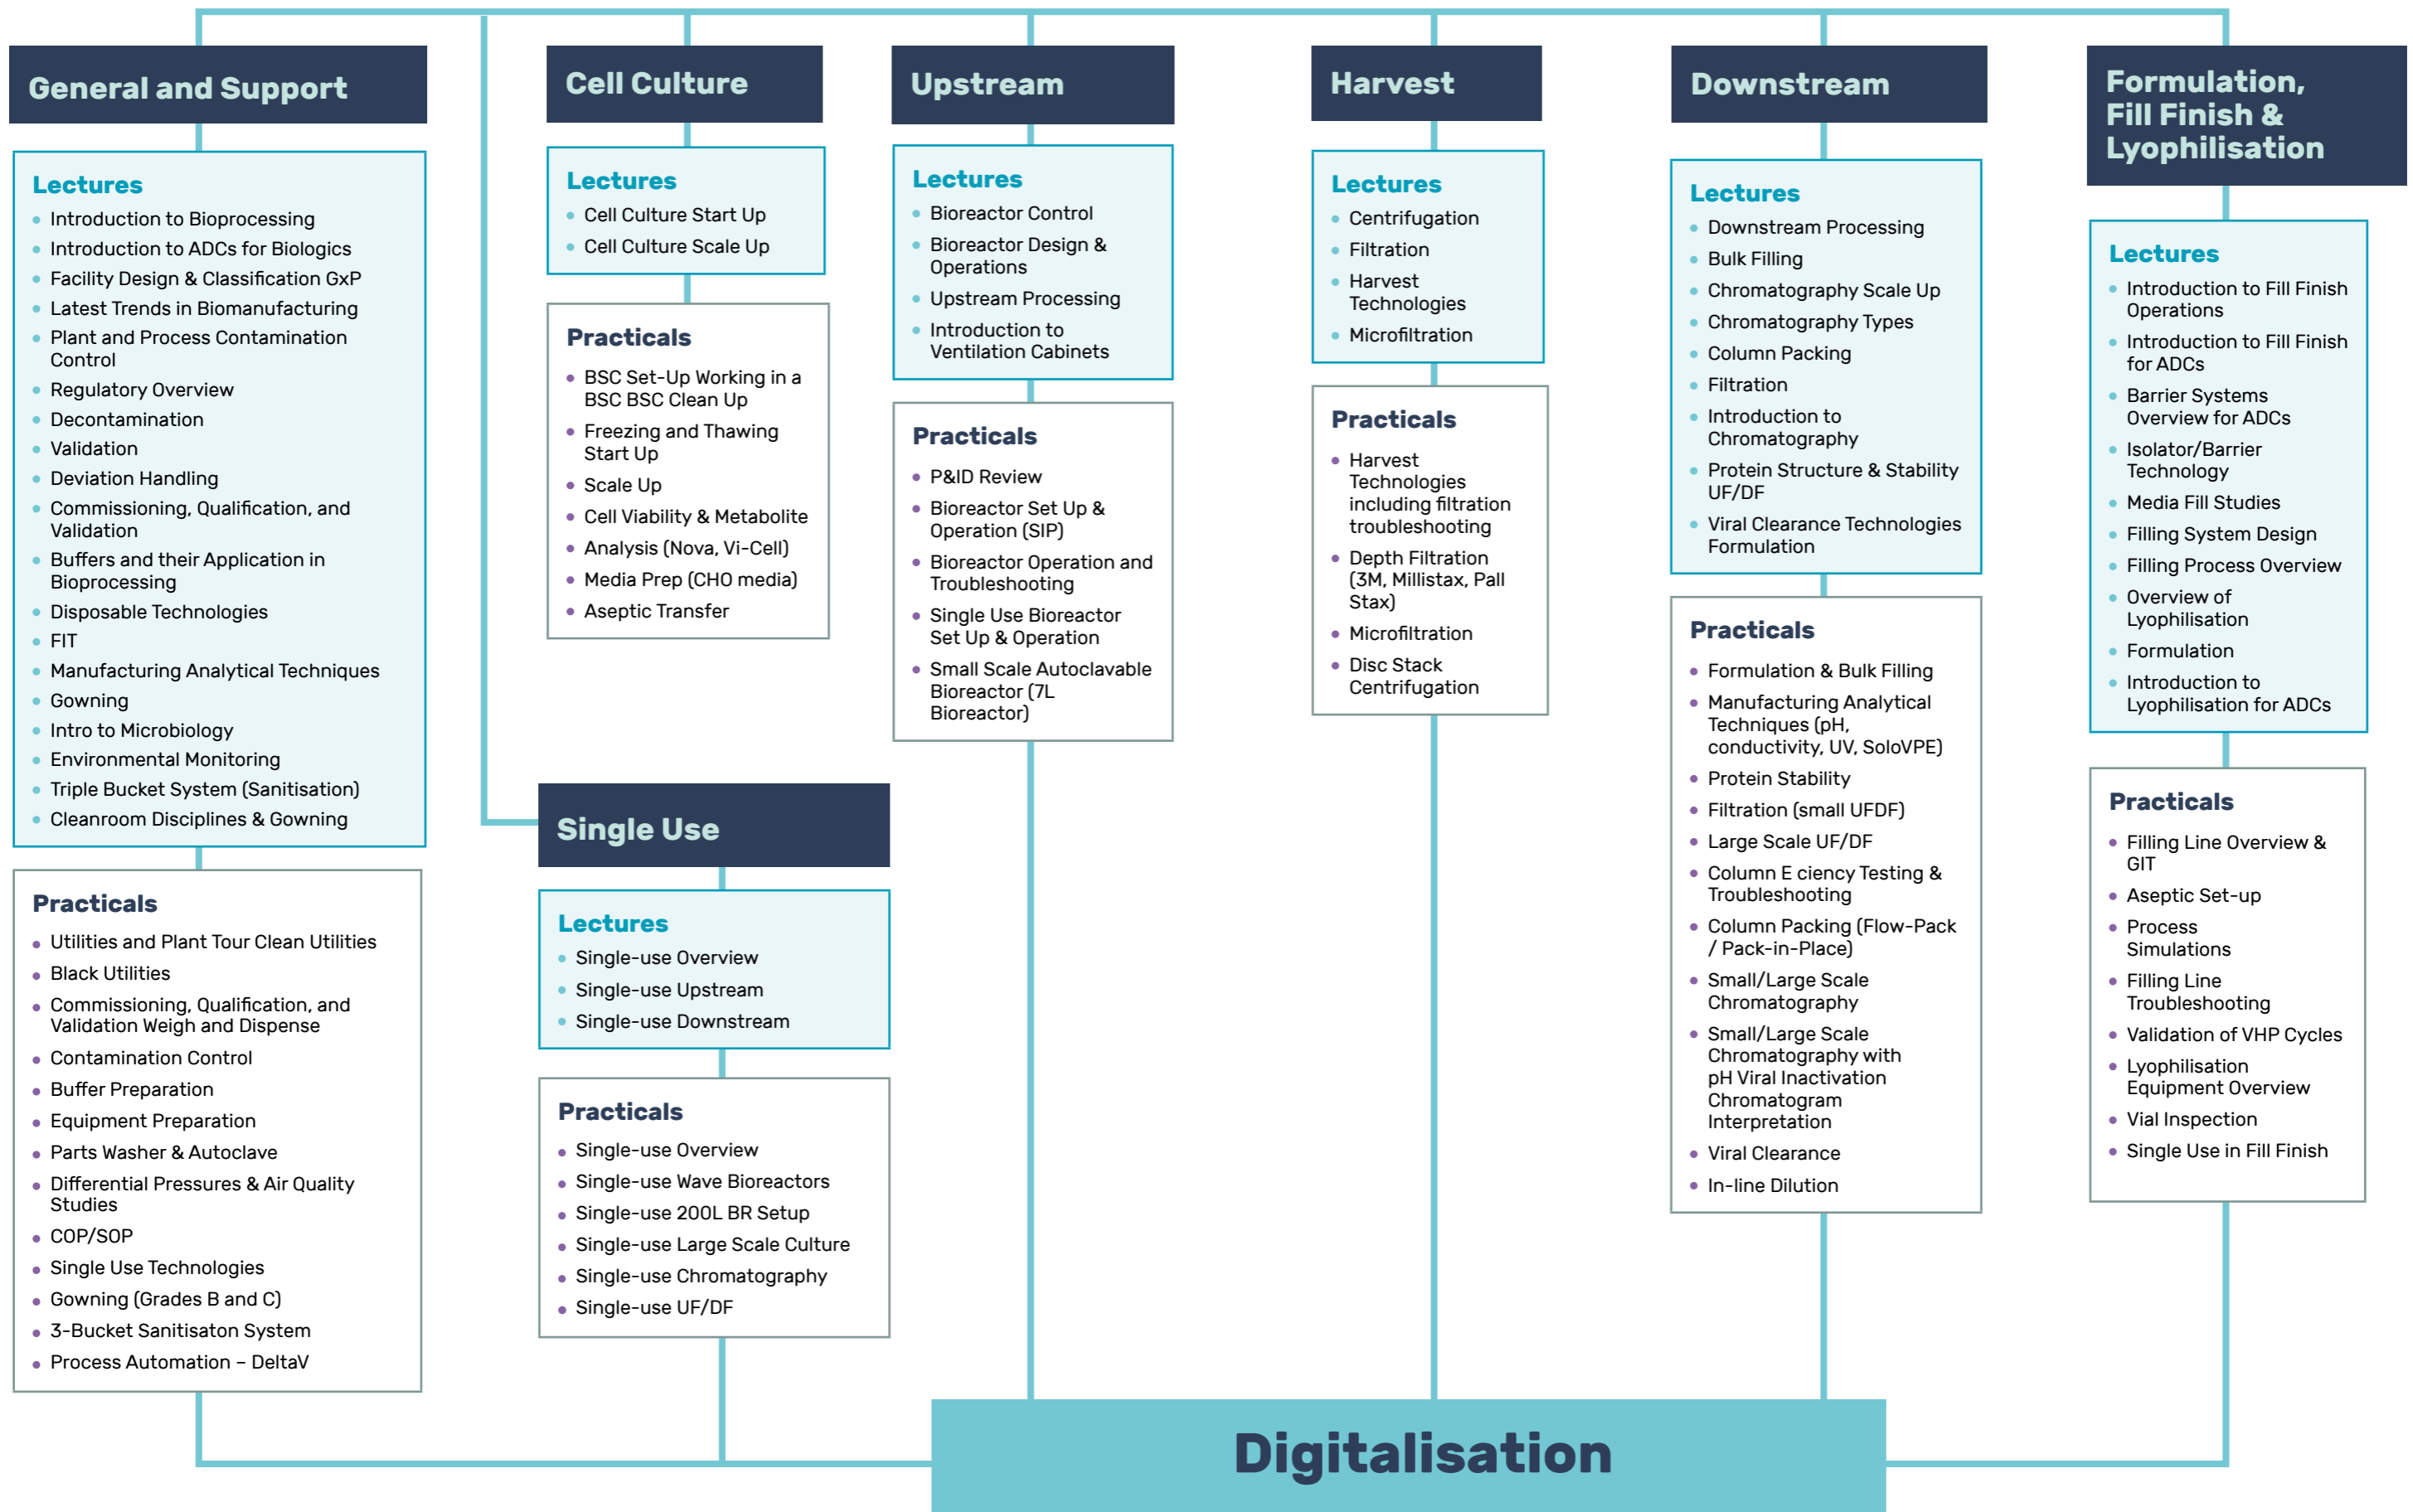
General and Support

Lectures
- Introduction to Bioprocessing
- Introduction to ADCs for Biologics
- Facility Design & Classification GxP
- Latest Trends in Biomanufacturing
- Plant and Process Contamination Control
- Regulatory Overview
- Decontamination
- Validation
- Deviation Handling
- Commissioning, Qualification, and Validation
- Buffers and their Application in Bioprocessing
- Disposable Technologies
- FIT
- Manufacturing Analytical Techniques
- Gowning
- Intro to Microbiology
- Environmental Monitoring
- Triple Bucket System (Sanitisation)
- Cleanroom Disciplines & Gowning

Practicals
- Utilities and Plant Tour Clean Utilities
- Black Utilities
- Commissioning, Qualification, and Validation Weigh and Dispense
- Contamination Control
- Buffer Preparation
- Equipment Preparation
- Parts Washer & Autoclave
- Differential Pressures & Air Quality Studies
- COP/SOP
- Single Use Technologies
- Gowning (Grades B and C)
- 3-Bucket Sanitisaton System
- Process Automation – DeltaV

Cell Culture

Lectures
- Cell Culture Start Up
- Cell Culture Scale Up

Practicals
- BSC Set-Up Working in a BSC BSC Clean Up
- Freezing and Thawing Start Up
- Scale Up
- Cell Viability & Metabolite
- Analysis (Nova, Vi-Cell)
- Media Prep (CHO media)
- Aseptic Transfer

Single Use

Lectures
- Single-use Overview
- Single-use Upstream
- Single-use Downstream

Practicals
- Single-use Overview
- Single-use Wave Bioreactors
- Single-use 200L BR Setup
- Single-use Large Scale Culture
- Single-use Chromatography
- Single-use UF/DF

Upstream

Lectures
- Bioreactor Control
- Bioreactor Design & Operations
- Upstream Processing
- Introduction to Ventilation Cabinets

Practicals
- P&ID Review
- Bioreactor Set Up & Operation (SIP)
- Bioreactor Operation and Troubleshooting
- Single Use Bioreactor Set Up & Operation
- Small Scale Autoclavable Bioreactor (7L Bioreactor)

Harvest

Lectures
- Centrifugation
- Filtration
- Harvest Technologies
- Microfiltration

Practicals
- Harvest Technologies including filtration troubleshooting
- Depth Filtration (3M, Millistax, Pall Stax)
- Microfiltration
- Disc Stack Centrifugation

Downstream

Lectures
- Downstream Processing
- Bulk Filling
- Chromatography Scale Up
- Chromatography Types
- Column Packing
- Filtration
- Introduction to Chromatography
- Protein Structure & Stability UF/DF
- Viral Clearance Technologies Formulation

Practicals
- Formulation & Bulk Filling
- Manufacturing Analytical Techniques (pH, conductivity, UV, SoloVPE)
- Protein Stability
- Filtration (small UFDF)
- Large Scale UF/DF
- Column E ciency Testing & Troubleshooting
- Column Packing (Flow-Pack / Pack-in-Place)
- Small/Large Scale Chromatography
- Small/Large Scale Chromatography with pH Viral Inactivation Chromatogram Interpretation
- Viral Clearance
- In-line Dilution

Formulation, Fill Finish & Lyophilisation

Lectures
- Introduction to Fill Finish Operations
- Introduction to Fill Finish for ADCs
- Barrier Systems Overview for ADCs
- Isolator/Barrier Technology
- Media Fill Studies
- Filling System Design
- Filling Process Overview
- Overview of Lyophilisation
- Formulation
- Introduction to Lyophilisation for ADCs

Practicals
- Filling Line Overview & GIT
- Aseptic Set-up
- Process Simulations
- Filling Line Troubleshooting
- Validation of VHP Cycles
- Lyophilisation Equipment Overview
- Vial Inspection
- Single Use in Fill Finish

Digitalisation